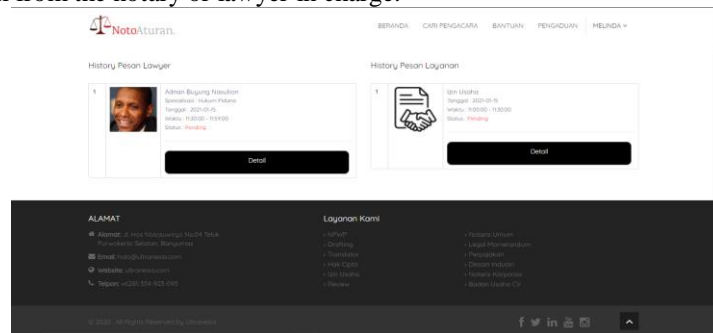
from the notary or lawyer in charge.

NotoAturan.

BERANDA CARI PENGACARA BANTUAN PENGADUAN MELINDA

History Pesan Lawyer

1

Adnan Buyung Nasution
Spesialisasi : Hukum Pidana
Tanggal : 2021-01-15
Waktu : 11:30:00 - 11:59:00
Status : Pending

Detail

History Pesan Layanan

1

Izin Usaha
Tanggal : 2021-01-15
Waktu : 11:00:00 - 11:30:00
Status : Pending

Detail

ALAMAT

Alamat: Jl. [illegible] No.04 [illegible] Purwokerto Selatan, Banyumas

Email: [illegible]

Website: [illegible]

Telpon: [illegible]

Layanan Kami

NPWP
Drafting
Translator
Hak Cipta
Izin Usaha
Review

Notaris Umum
Legal Memorandum
Perusahaan
Desain Industri
Notaris Korporasi
Badan Usaha CV

© 2021 All Rights Reserved by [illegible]